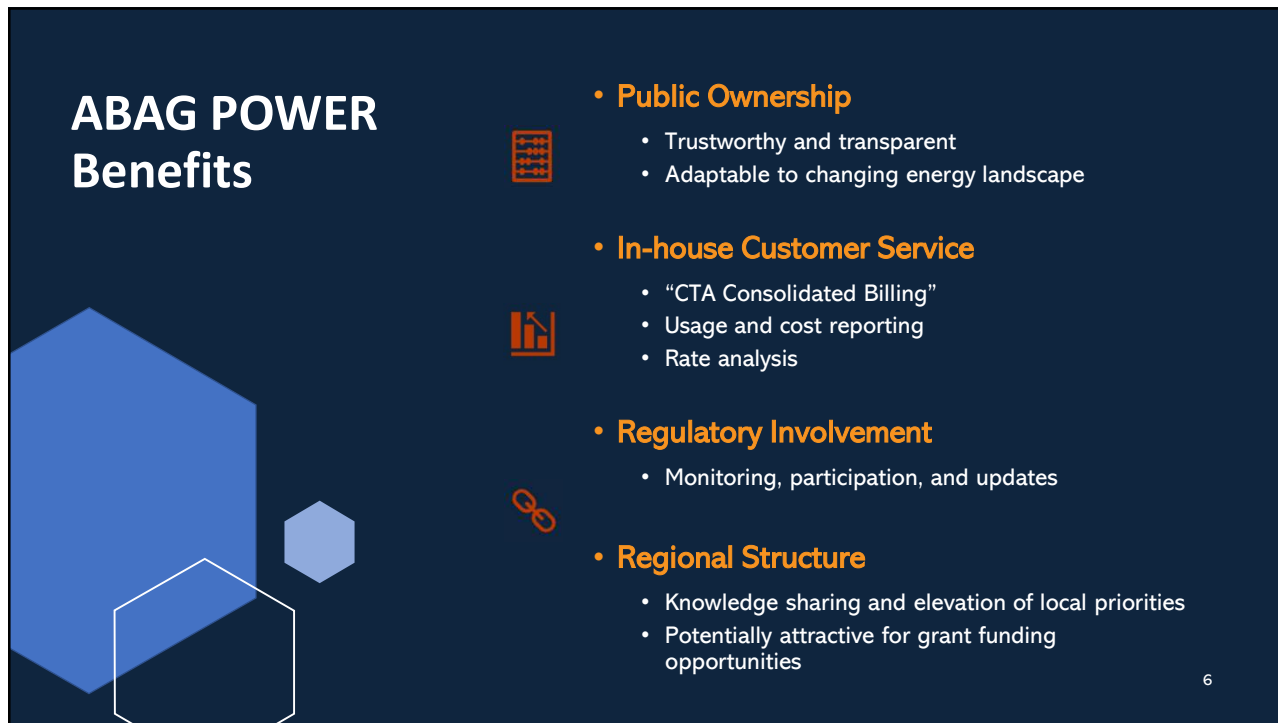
ABAG POWER Benefits

• Public Ownership
• Trustworthy and transparent
• Adaptable to changing energy landscape

• In-house Customer Service
• "CTA Consolidated Billing"
• Usage and cost reporting
• Rate analysis

• Regulatory Involvement
• Monitoring, participation, and updates

• Regional Structure
• Knowledge sharing and elevation of local priorities
• Potentially attractive for grant funding opportunities

6